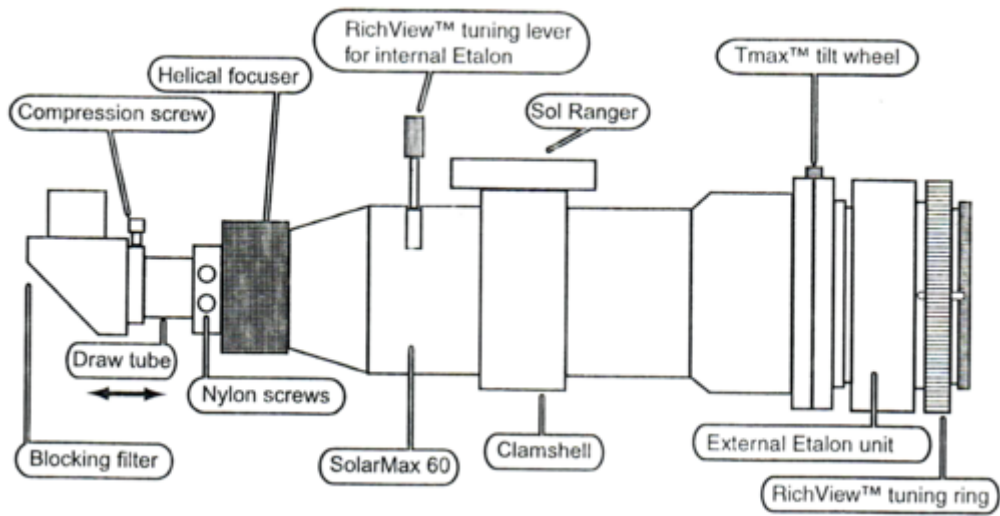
RichView™ tuning lever for internal Etalon

Tmax™ tilt wheel

Helical focuser

Sol Ranger

Compression screw

Draw tube

Nylon screws

Blocking filter

SolarMax 60

Clamshell

External Etalon unit

RichView™ tuning ring